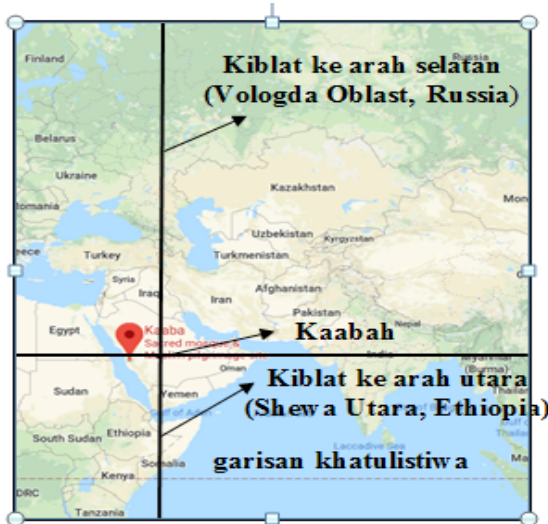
Kiblat ke arah selatan
(Vologda Oblast, Russia)

Finland
Russia
Belarus
Ukraine
Romania
Kazakhstan
Mon
Uzbekistan
Kyrgyzstan
Turkey
Turkmenistan
Syria
Iraq
Iran
Afghanistan
Pakistan
Egypt
Kaaba
Sacred mosque &
Muslim pilgrimage site
Kaabah
Nepal
Oman
Sudan
Yemen
Kiblat ke arah utara
(Shewa Utara, Ethiopia)
South Sudan
Ethiopia
Somalia
Laccadive Sea
Kenya
garisan khatulistiwa
DRC
Tanzania